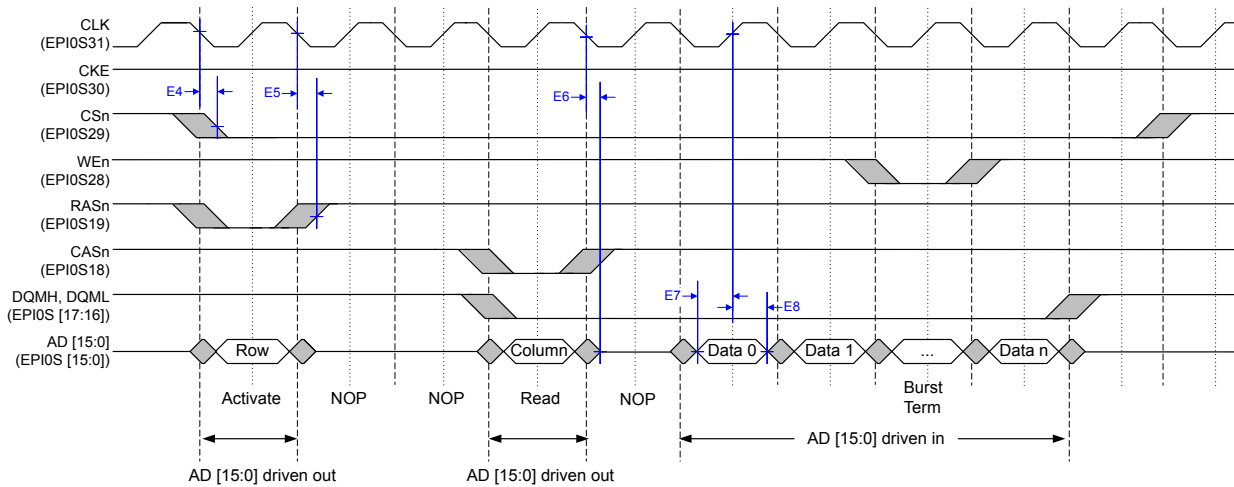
CLK
(EPI0S31)
CKE
(EPI0S30)
E4
E5
E6
CSn
(EPI0S29)
WEn
(EPI0S28)
RASn
(EPI0S19)
CASn
(EPI0S18)
DQMH, DQML
(EPI0S [17:16])
E7
E8
AD [15:0]
(EPI0S [15:0])
Row
Column
Data 0
Data 1
...
Data n
Activate
NOP
NOP
Read
NOP
Burst
Term
AD [15:0] driven in
AD [15:0] driven out
AD [15:0] driven out